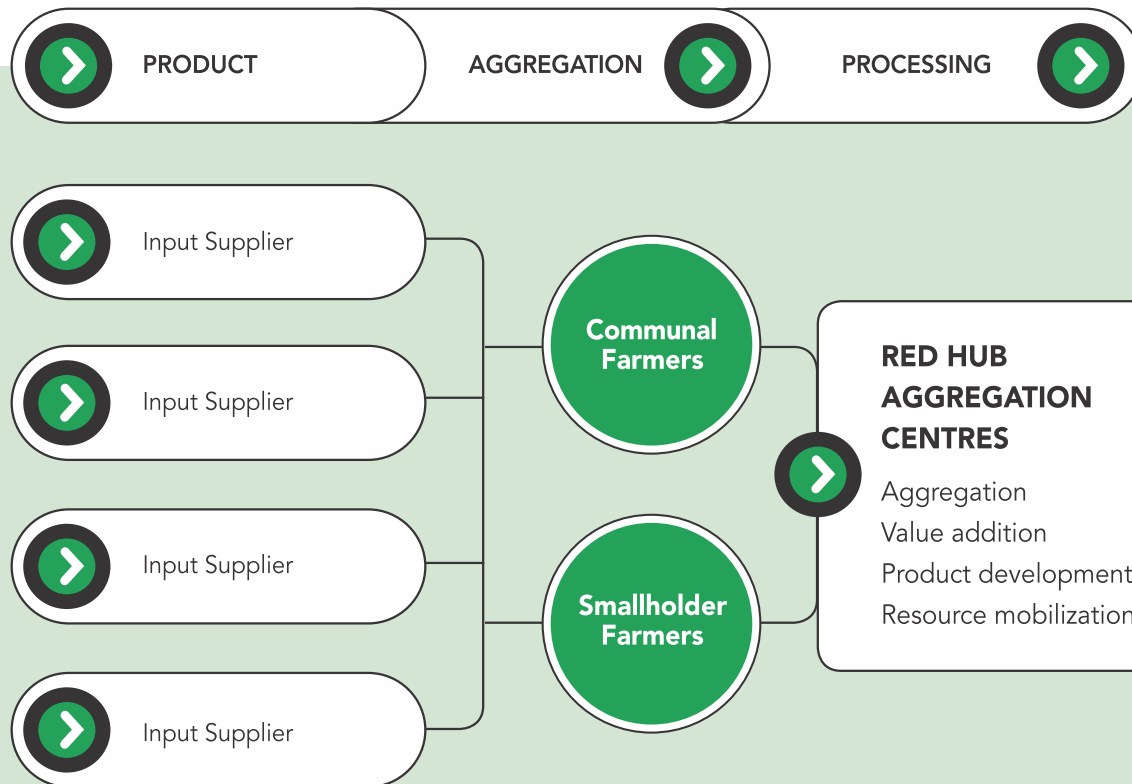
PRODUCT
AGGREGATION
PROCESSING

Input Supplier
Input Supplier
Input Supplier
Input Supplier

Communal Farmers

Smallholder Farmers

RED HUB AGGREGATION CENTRES
Aggregation
Value addition
Product development
Resource mobilization